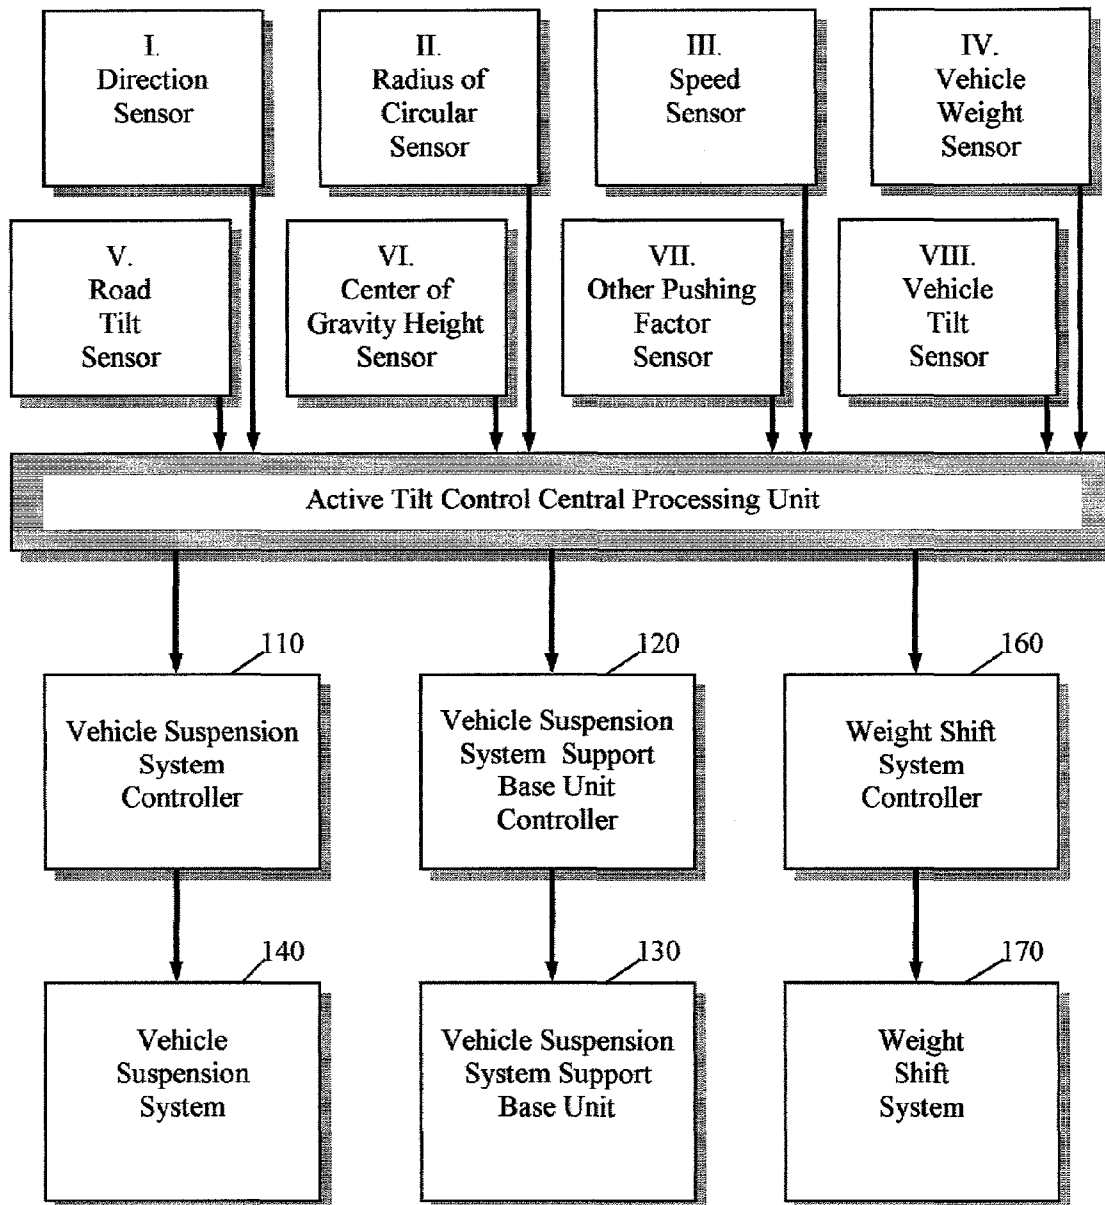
I.
Direction
Sensor

II.
Radius of
Circular
Sensor

III.
Speed
Sensor

IV.
Vehicle
Weight
Sensor

V.
Road
Tilt
Sensor

VI.
Center of
Gravity Height
Sensor

VII.
Other Pushing
Factor
Sensor

VIII.
Vehicle
Tilt
Sensor

Active Tilt Control Central Processing Unit

110

Vehicle Suspension
System
Controller

120

Vehicle Suspension
System Support
Base Unit
Controller

160

Weight Shift
System
Controller

140

Vehicle
Suspension
System

130

Vehicle Suspension
System Support
Base Unit

170

Weight
Shift
System